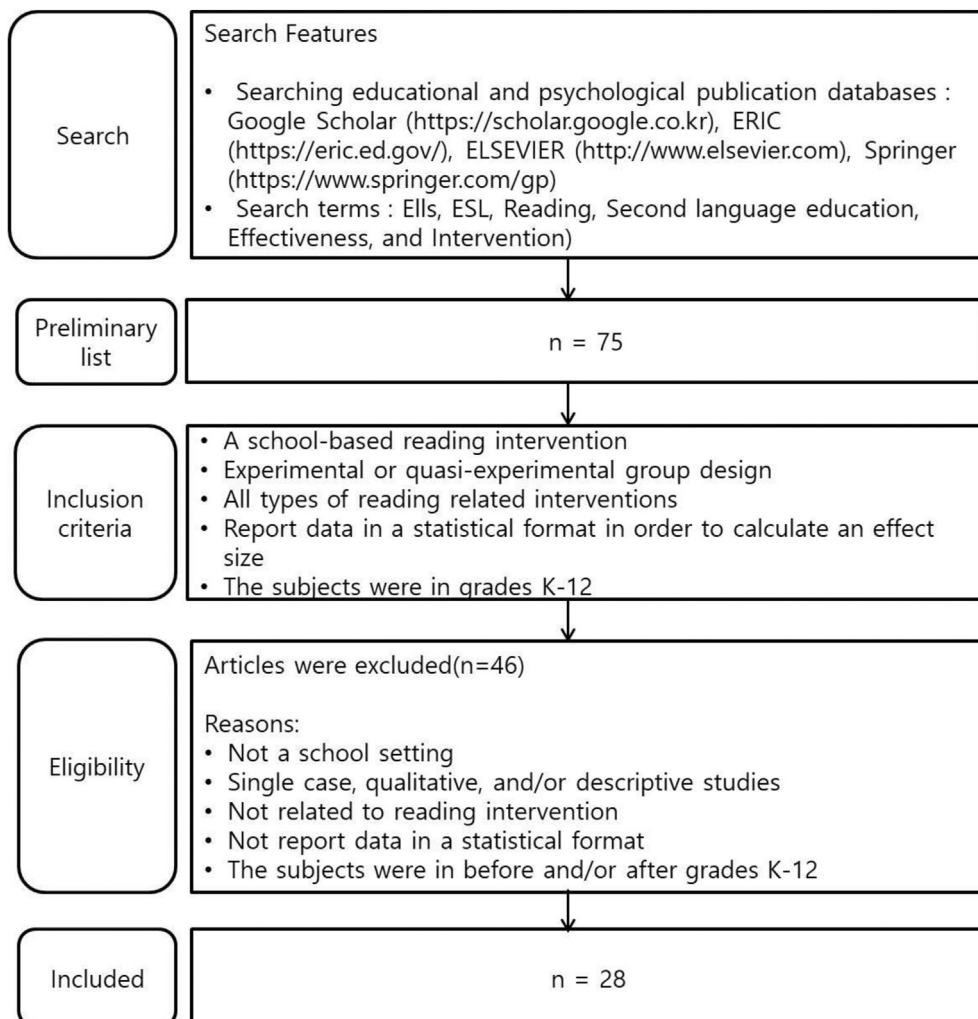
Search

Search Features

• Searching educational and psychological publication databases : Google Scholar (https://scholar.google.co.kr), ERIC (https://eric.ed.gov/), ELSEVIER (http://www.elsevier.com), Springer (https://www.springer.com/gp)
• Search terms : Ells, ESL, Reading, Second language education, Effectiveness, and Intervention)

Preliminary list

n = 75

Inclusion criteria

• A school-based reading intervention
• Experimental or quasi-experimental group design
• All types of reading related interventions
• Report data in a statistical format in order to calculate an effect size
• The subjects were in grades K-12

Eligibility

Articles were excluded(n=46)

Reasons:
• Not a school setting
• Single case, qualitative, and/or descriptive studies
• Not related to reading intervention
• Not report data in a statistical format
• The subjects were in before and/or after grades K-12

Included

n = 28